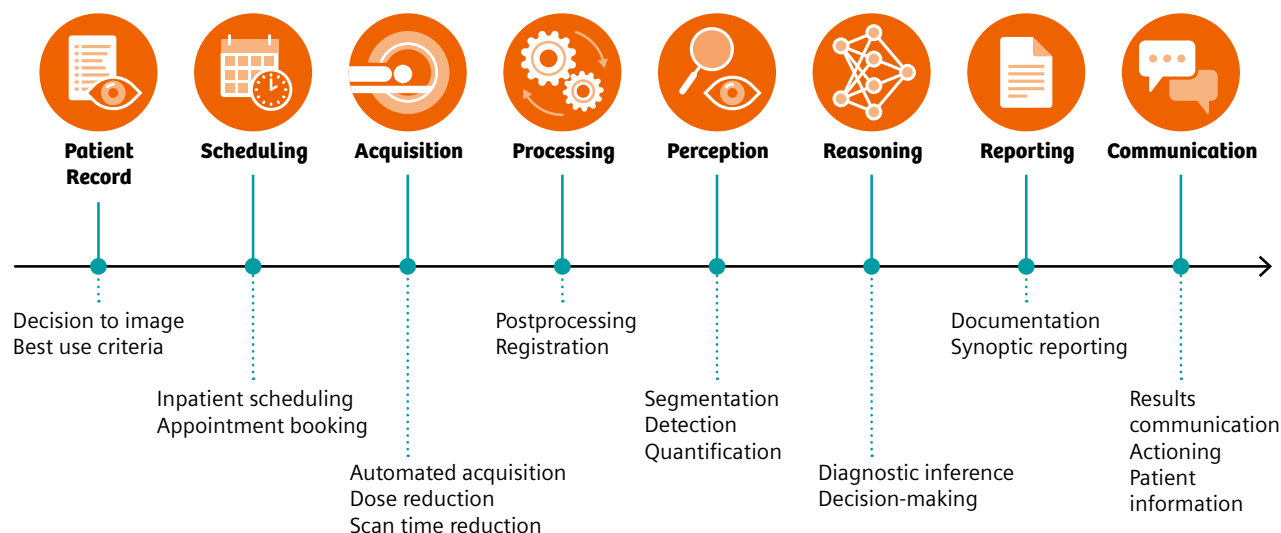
Patient Record

Scheduling

Acquisition

Processing

Perception

Reasoning

Reporting

Communication

Decision to image
Best use criteria

Inpatient scheduling
Appointment booking

Automated acquisition
Dose reduction
Scan time reduction

Postprocessing
Registration

Segmentation
Detection
Quantification

Diagnostic inference
Decision-making

Documentation
Synoptic reporting

Results communication
Actioning
Patient information